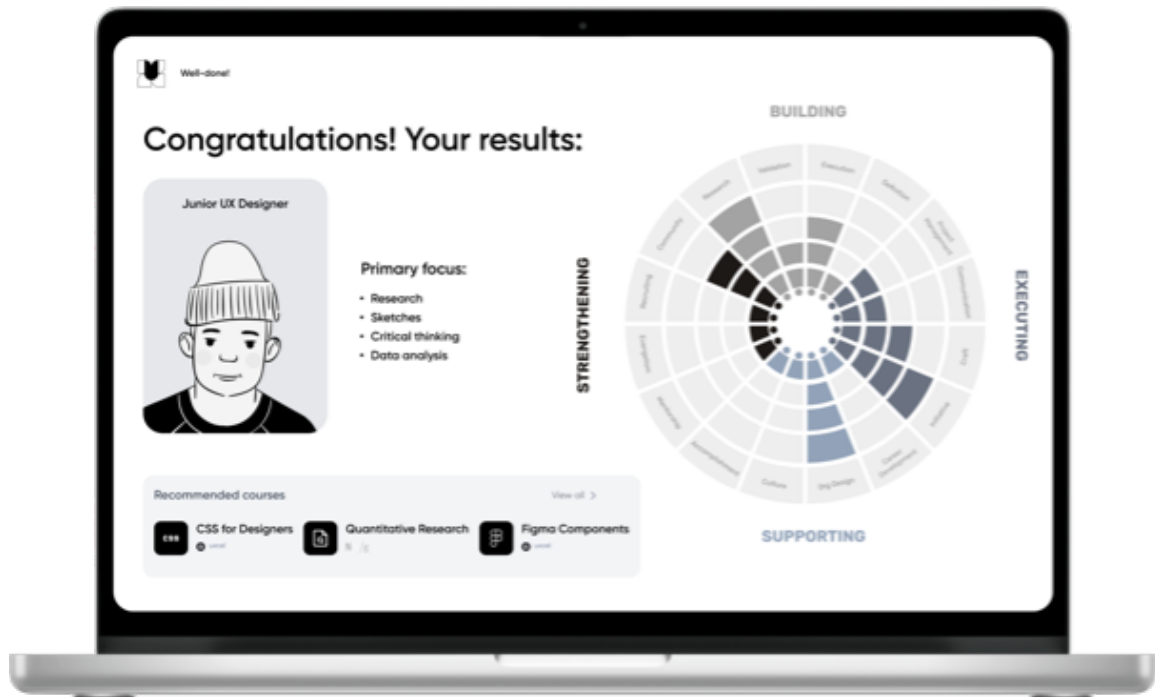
Well-done!

Congratulations! Your results:

Junior UX Designer

Primary focus:
• Research
• Sketches
• Critical thinking
• Data analysis

Recommended courses

View all >

CSS

CSS for Designers

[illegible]

Quantitative Research

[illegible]

Figma Components

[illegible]

BUILDING

EXECUTING

SUPPORTING

STRENGTHENING

Validation

Execution

Research

Definition

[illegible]

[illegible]

Communication

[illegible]

Craft

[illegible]

Initiative

Mentoring

Career Development

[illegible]

Culture

Org Design

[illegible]